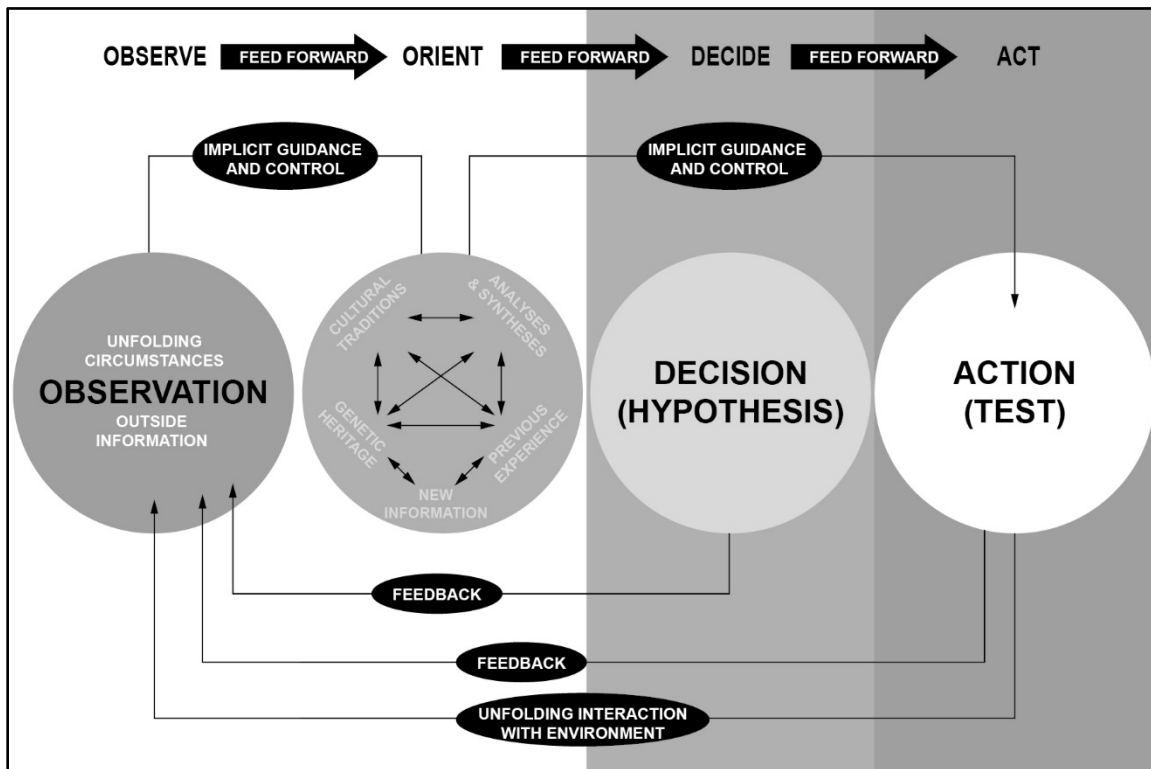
OBSERVE FEED FORWARD ORIENT FEED FORWARD DECIDE FEED FORWARD ACT

IMPLICIT GUIDANCE AND CONTROL

IMPLICIT GUIDANCE AND CONTROL

UNFOLDING CIRCUMSTANCES
OBSERVATION
OUTSIDE INFORMATION

CULTURAL TRADITIONS
ANALYSES & SYNTHESES
GENETIC HERITAGE
PREVIOUS EXPERIENCE
NEW INFORMATION

DECISION (HYPOTHESIS)

ACTION (TEST)

FEEDBACK

FEEDBACK

UNFOLDING INTERACTION WITH ENVIRONMENT